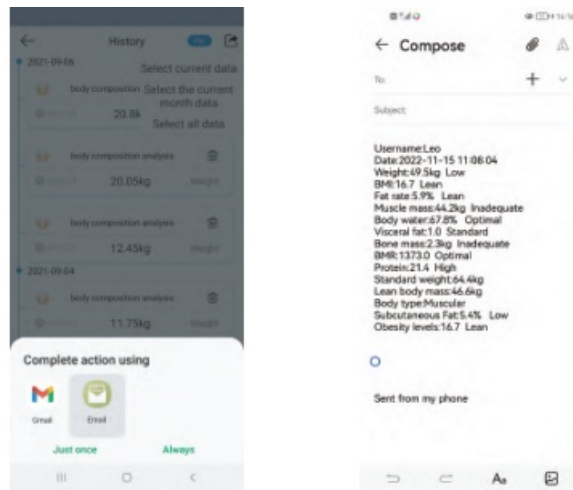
History

2021-09-06

Select current data

body composition

Select the current month data

20.8k

Select all data

body composition analysis

20.05kg

Weight

body composition analysis

12.45kg

Weight

2021-09-04

body composition analysis

11.75kg

Complete action using

Gmail

Email

Just once

Always

← Compose

To:

Subject:

Username:Leo
Date:2022-11-15 11:08:04
Weight:49.5kg Low
BMI:16.7 Lean
Fat rate:5.9% Lean
Muscle mass:44.2kg Inadequate
Body water:67.8% Optimal
Visceral fat:1.0 Standard
Bone mass:2.3kg Inadequate
BMR:1373.0 Optimal
Protein:21.4 High
Standard weight:64.4kg
Lean body mass:46.6kg
Body type:Muscular
Subcutaneous Fat:5.4% Low
Obesity levels:16.7 Lean

Sent from my phone